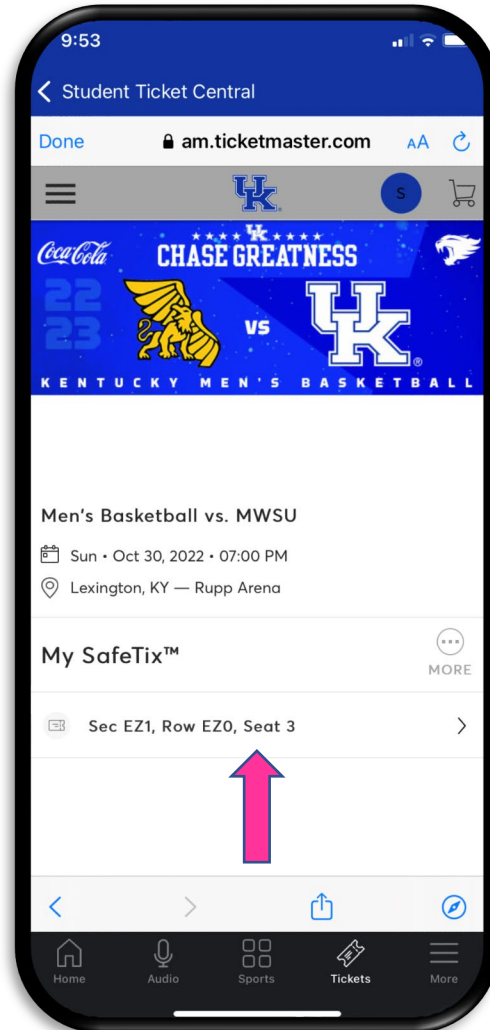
9:53

Student Ticket Central

Done am.ticketmaster.com AA

UK

S

Coca-Cola

UK

CHASE GREATNESS

22 23

VS

UK

KENTUCKY MEN'S BASKETBALL

Men's Basketball vs. MWSU

Sun • Oct 30, 2022 • 07:00 PM

Lexington, KY — Rupp Arena

My SafeTix™

MORE

Sec EZ1, Row EZ0, Seat 3

Home Audio Sports Tickets More